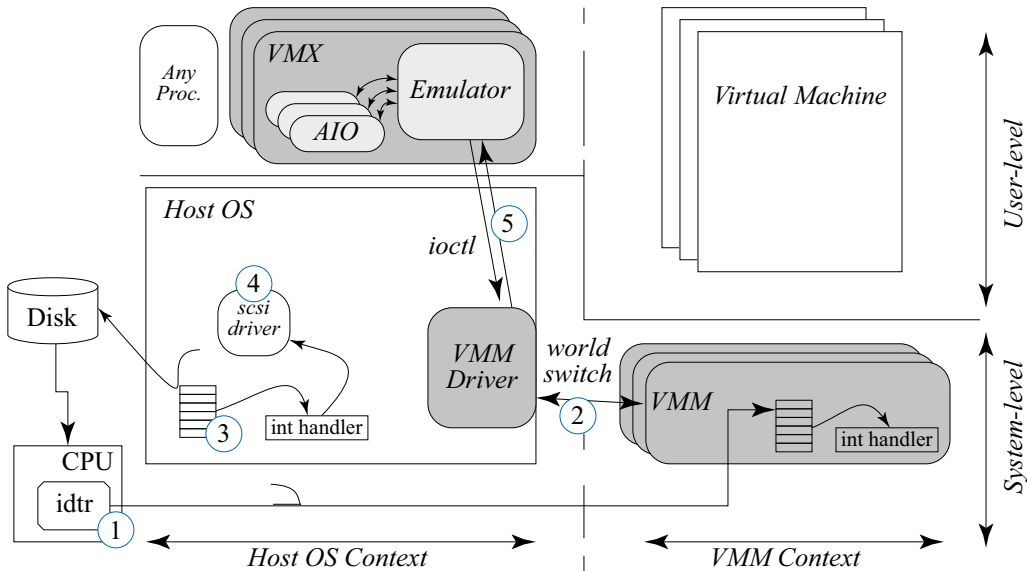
Any Proc.

VMX

Emulator

AIO

Virtual Machine

User-level

Host OS

ioctl

5

4

scsi driver

Disk

VMM Driver

world switch

3

int handler

2

VMM

int handler

System-level

CPU

idtr

1

Host OS Context

VMM Context